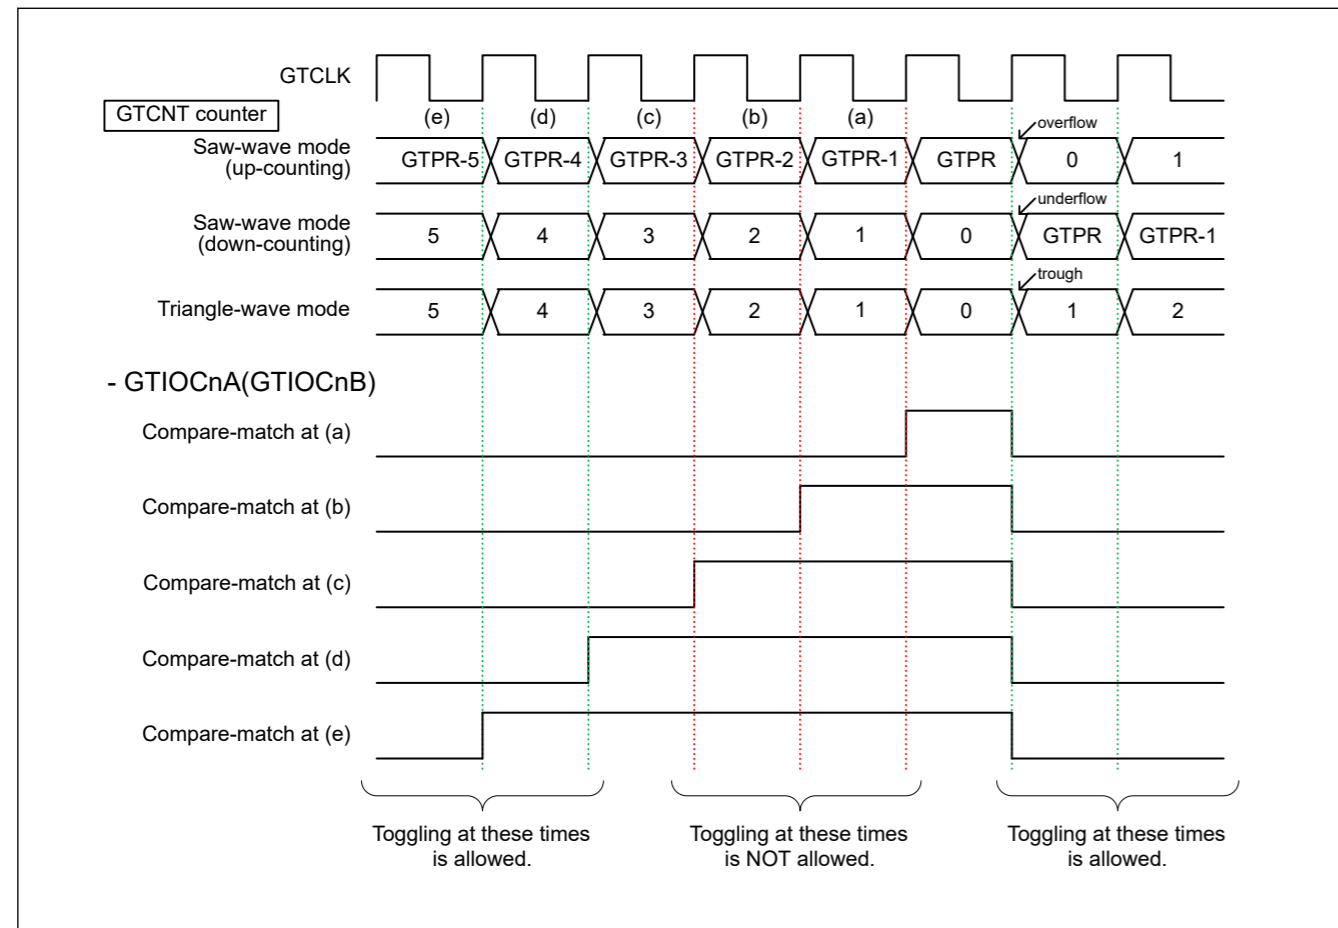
GTCLK

GTCNT counter

(e) (d) (c) (b) (a)

overflow

Saw-wave mode (up-counting)
GTPR-5 GTPR-4 GTPR-3 GTPR-2 GTPR-1 GTPR 0 1

underflow

Saw-wave mode (down-counting)
5 4 3 2 1 0 GTPR GTPR-1

trough

Triangle-wave mode
5 4 3 2 1 0 1 2

- GTIOCnA(GTIOCnB)

Compare-match at (a)

Compare-match at (b)

Compare-match at (c)

Compare-match at (d)

Compare-match at (e)

Toggling at these times is allowed.

Toggling at these times is NOT allowed.

Toggling at these times is allowed.